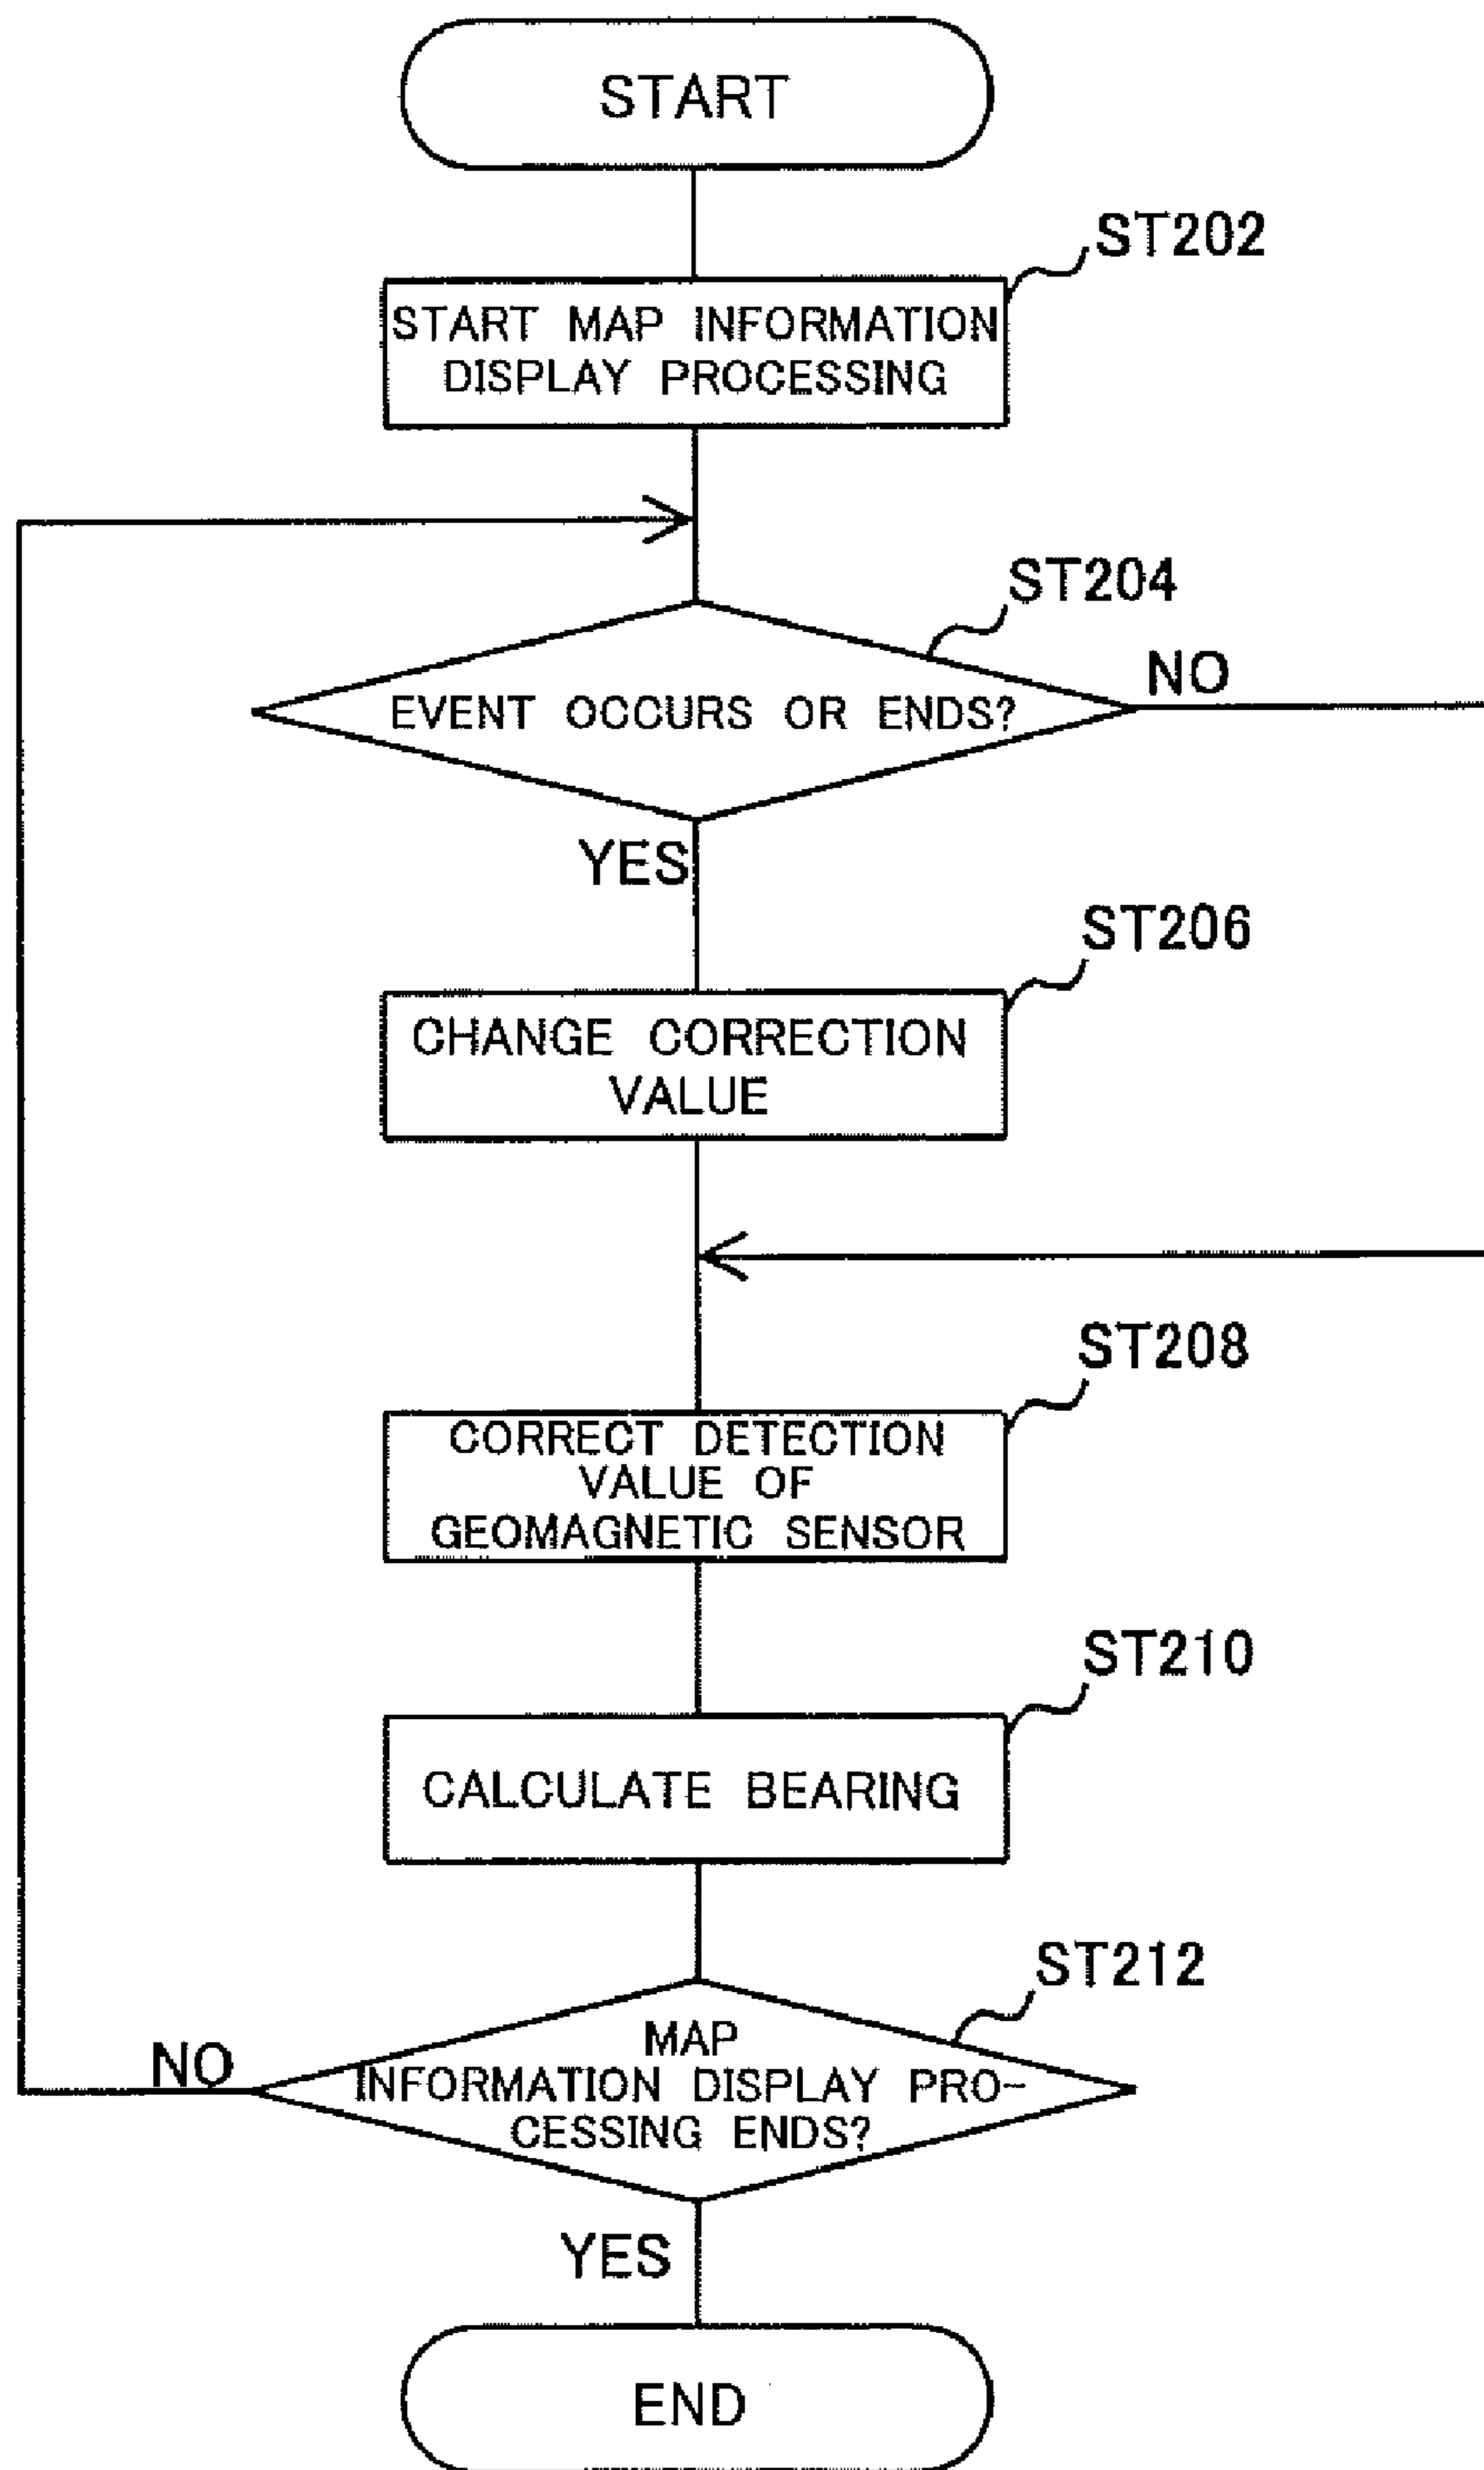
START

ST202

START MAP INFORMATION DISPLAY PROCESSING

ST204

EVENT OCCURS OR ENDS?

NO

YES

ST206

CHANGE CORRECTION VALUE

ST208

CORRECT DETECTION VALUE OF GEOMAGNETIC SENSOR

ST210

CALCULATE BEARING

ST212

MAP INFORMATION DISPLAY PROCESSING ENDS?

NO

YES

END